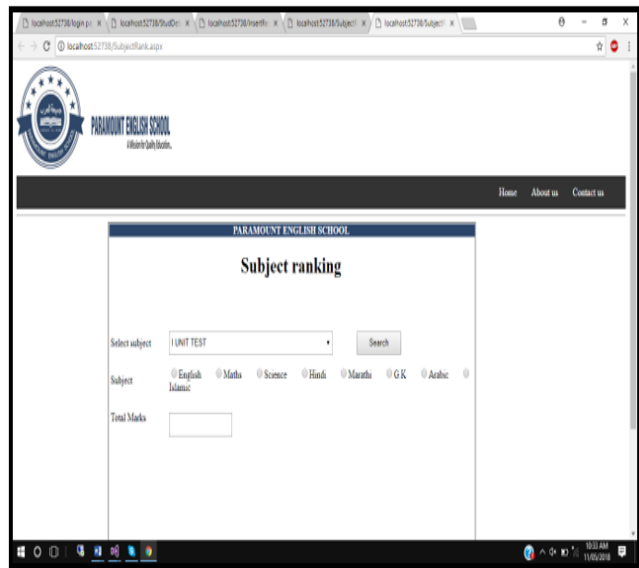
localhost:52738/login.px ×
localhost:52738/StudDe ×
localhost:52738/InsertM ×
localhost:52738/Subject ×
localhost:52738/Subject ×

localhost:52738/SubjectRank.aspx

PARAMOUNT ENGLISH SCHOOL
A Mission for Quality Education..

Home About us Contact us

PARAMOUNT ENGLISH SCHOOL

Subject ranking

Select subject I UNIT TEST Search

Subject English Maths Science Hindi Marathi G.K Arabic Islamic

Total Marks

10:33 AM
11/05/2018